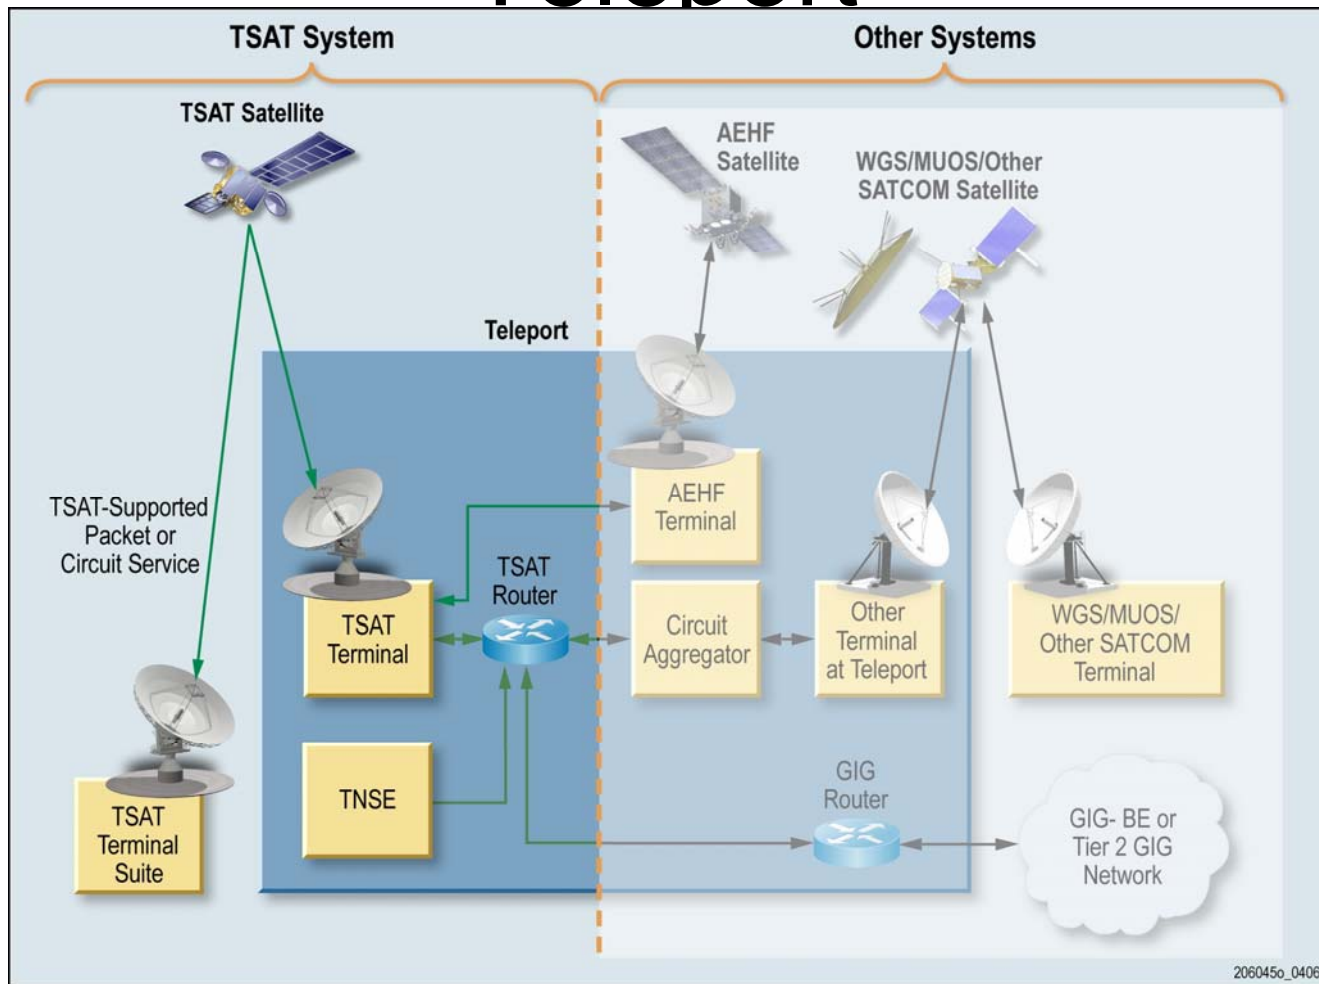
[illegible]

TSAT System

Other Systems

TSAT Satellite

AEHF Satellite

WGS/MUOS/Other SATCOM Satellite

Teleport

TSAT-Supported Packet or Circuit Service

AEHF Terminal

TSAT Router

TSAT Terminal

Circuit Aggregator

Other Terminal at Teleport

WGS/MUOS/ Other SATCOM Terminal

TNSE

GIG Router

GIG- BE or Tier 2 GIG Network

TSAT Terminal Suite

206045o_0406